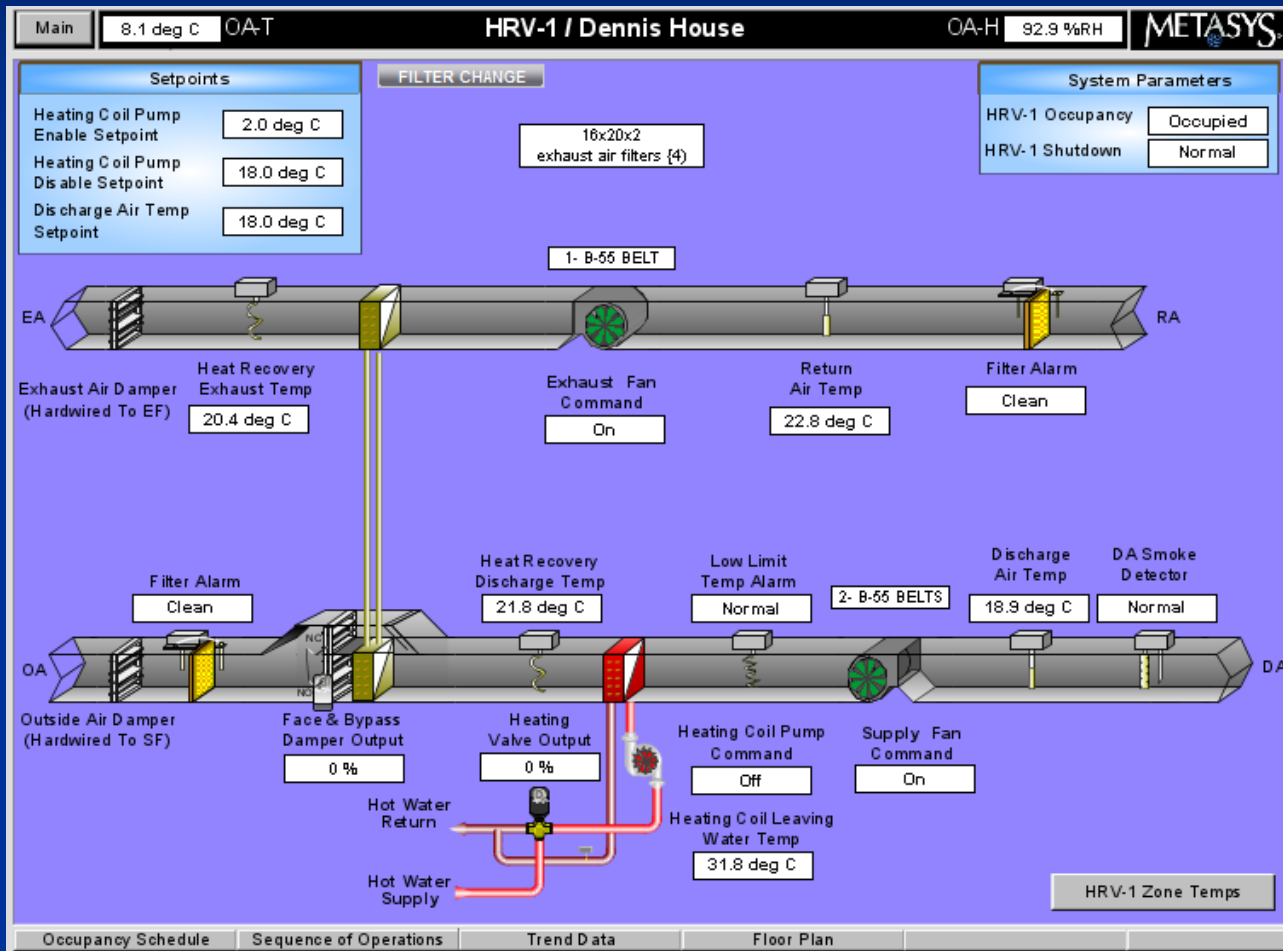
Main 8.1 deg C OA-T

HRV-1 / Dennis House

OA-H 92.9 %RH METASYS

Setpoints

Heating Coil Pump Enable Setpoint 2.0 deg C

Heating Coil Pump Disable Setpoint 18.0 deg C

Discharge Air Temp Setpoint 18.0 deg C

FILTER CHANGE

16x20x2 exhaust air filters (4)

System Parameters

HRV-1 Occupancy Occupied

HRV-1 Shutdown Normal

1- B-55 BELT

EA

RA

Exhaust Air Damper (Hardwired To EF)

Heat Recovery Exhaust Temp 20.4 deg C

Exhaust Fan Command On

Return Air Temp 22.8 deg C

Filter Alarm Clean

Filter Alarm Clean

Heat Recovery Discharge Temp 21.8 deg C

Low Limit Temp Alarm Normal

2- B-55 BELTS

Discharge Air Temp 18.9 deg C

DA Smoke Detector Normal

OA

NC

NO

DA

Outside Air Damper (Hardwired To SF)

Face & Bypass Damper Output 0 %

Heating Valve Output 0 %

Heating Coil Pump Command Off

Supply Fan Command On

Hot Water Return

Heating Coil Leaving Water Temp 31.8 deg C

Hot Water Supply

HRV-1 Zone Temps

Occupancy Schedule | Sequence of Operations | Trend Data | Floor Plan